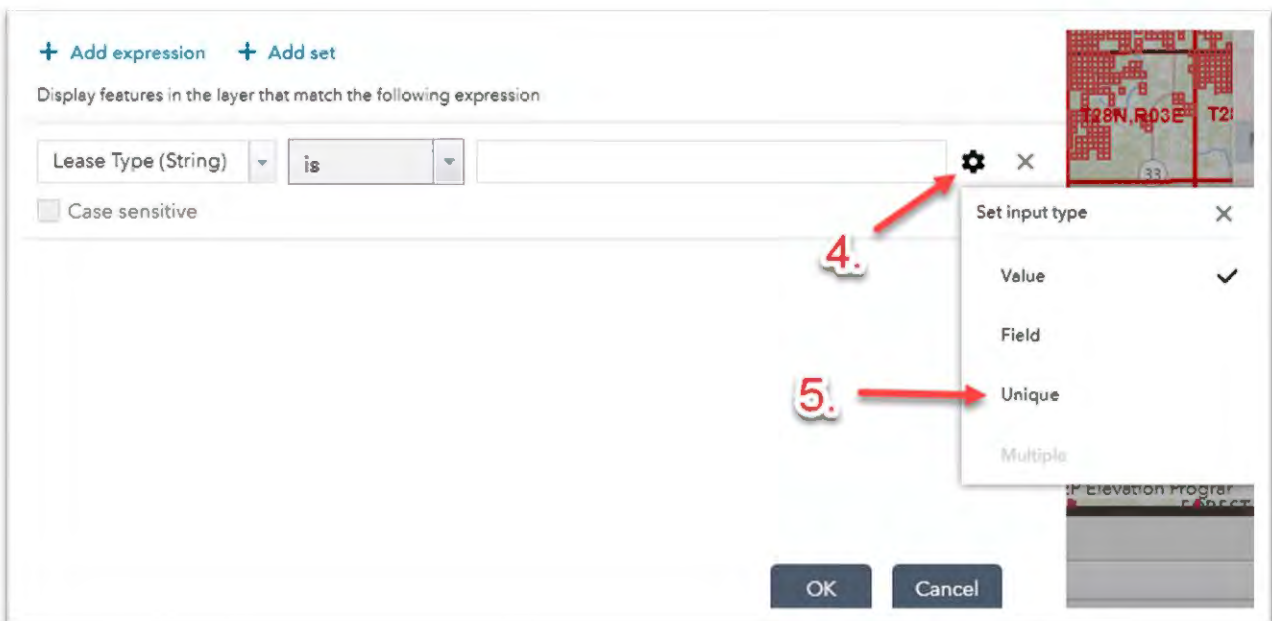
+ Add expression + Add set

Display features in the layer that match the following expression

Lease Type (String) is

×

Case sensitive

4.

Set input type ×

Value ✓

Field

5.

Unique

Multiple

T28N,R03E T2

33

Elevation Prograr

OK Cancel